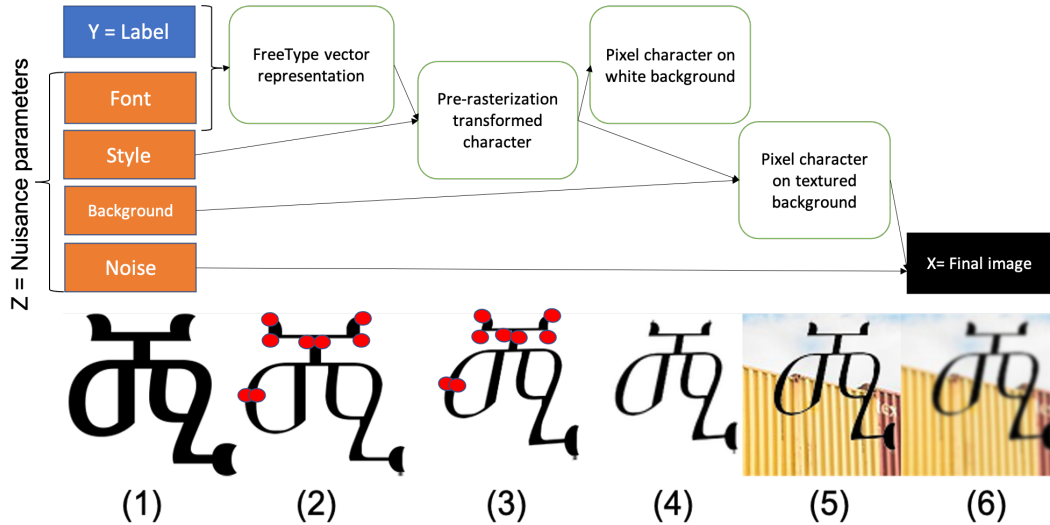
Y = Label

Font

Style

Background

Noise

Z = Nuisance parameters

FreeType vector representation

Pre-rasterization transformed character

Pixel character on white background

Pixel character on textured background

X= Final image

ቖ

(1)

(2)

(3)

(4)

(5)

(6)